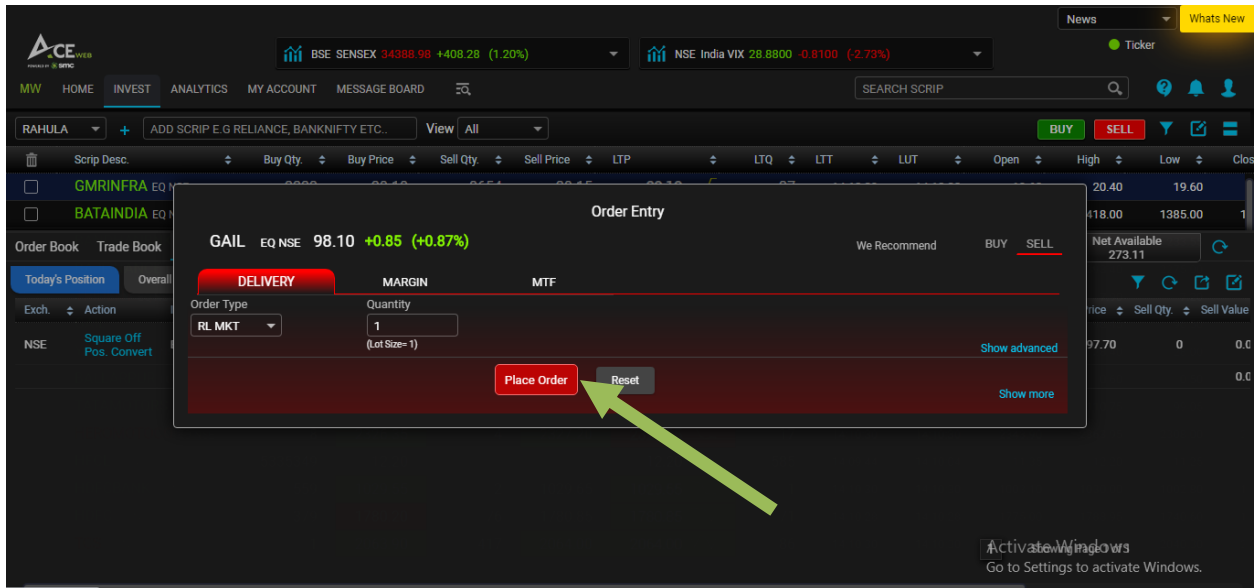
News
Whats New
ACE WEB
POWERED BY SMC
BSE SENSEX 34388.98 +408.28 (1.20%)
NSE India VIX 28.8800 -0.8100 (-2.73%)
Ticker
MW HOME INVEST ANALYTICS MY ACCOUNT MESSAGE BOARD
SEARCH SCRIP
RAHULA
ADD SCRIP E.G RELIANCE, BANKNIFTY ETC..
View All
BUY SELL

| Scrip Desc. | Buy Qty. | Buy Price | Sell Qty. | Sell Price | LTP | LTQ | LTT | LUT | Open | High | Low | Clos |
|---|---|---|---|---|---|---|---|---|---|---|---|---|
| GMRINFRA EQ N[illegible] | | | | | | | | | | 20.40 | 19.60 | |
| BATAINDIA EQ N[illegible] | | | | | | | | | | 418.00 | 1385.00 | 1 |

Order Book Trade Book
Net Available 273.11
Today's Position Overall
Exch. Action
NSE Square Off Pos. Convert
rice Sell Qty. Sell Value
97.70 0 0.0
0.0

Order Entry
GAIL EQ NSE 98.10 +0.85 (+0.87%)
We Recommend BUY SELL
DELIVERY MARGIN MTF
Order Type
RL MKT
Quantity
1
(Lot Size= 1)
Show advanced
Place Order Reset
Show more

Activate Windows
Go to Settings to activate Windows.
Showing Page 1 of 3